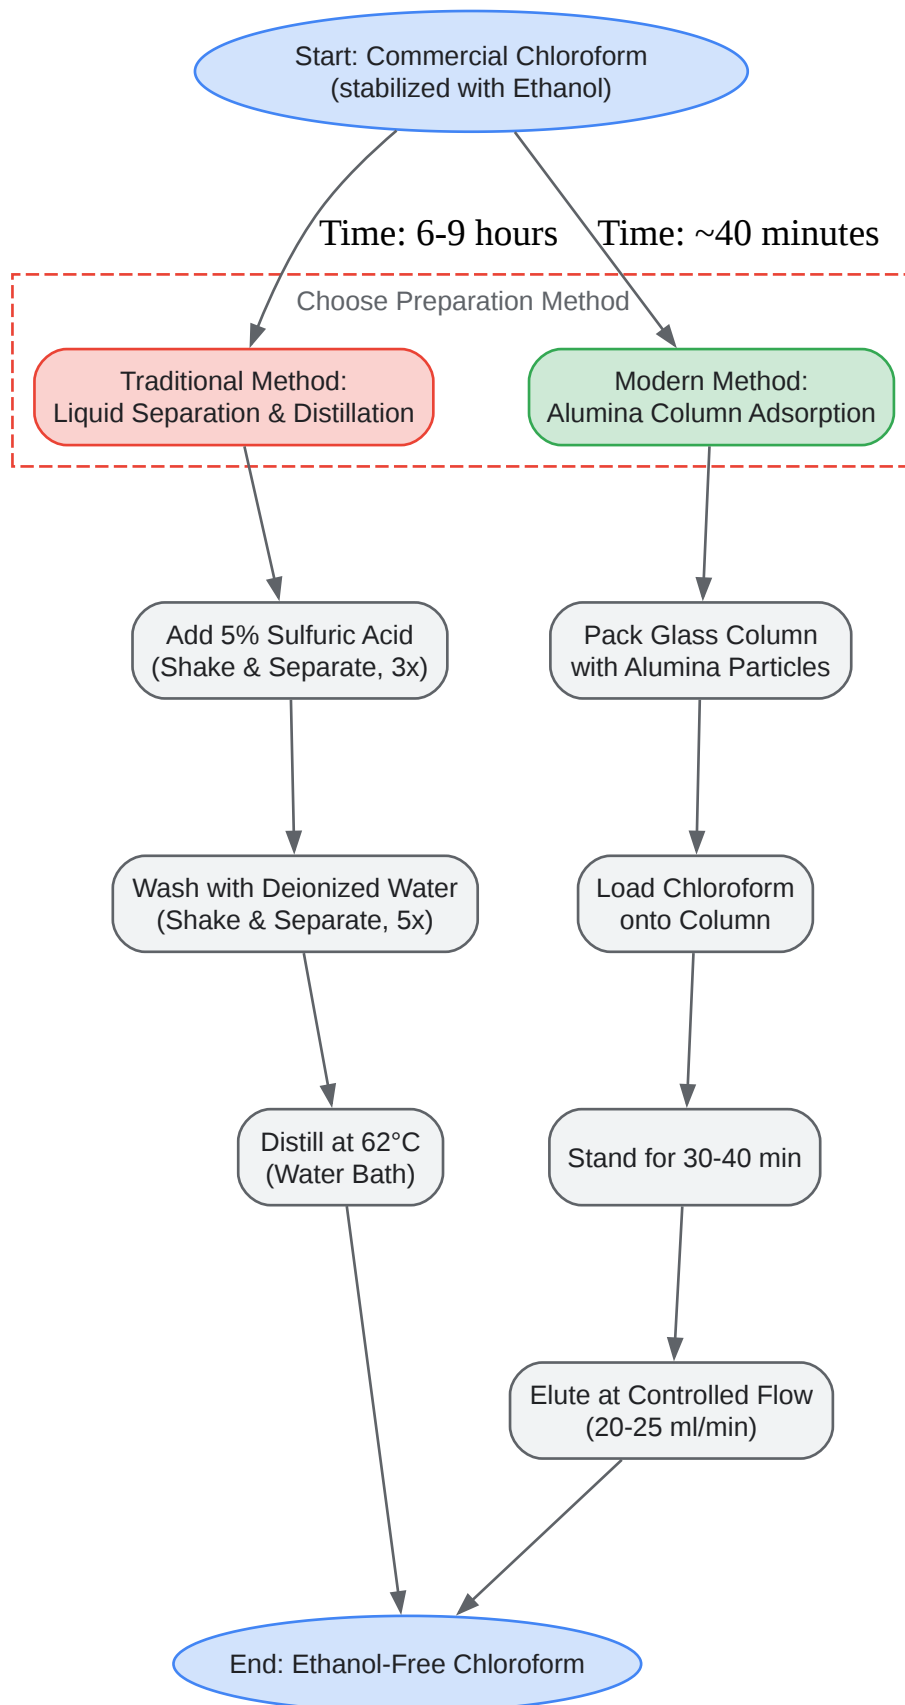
Start: Commercial Chloroform (stabilized with Ethanol)

Time: 6-9 hours

Time: ~40 minutes

Choose Preparation Method

Traditional Method: Liquid Separation & Distillation

Modern Method: Alumina Column Adsorption

Add 5% Sulfuric Acid (Shake & Separate, 3x)

Wash with Deionized Water (Shake & Separate, 5x)

Distill at 62°C (Water Bath)

Pack Glass Column with Alumina Particles

Load Chloroform onto Column

Stand for 30-40 min

Elute at Controlled Flow (20-25 ml/min)

End: Ethanol-Free Chloroform